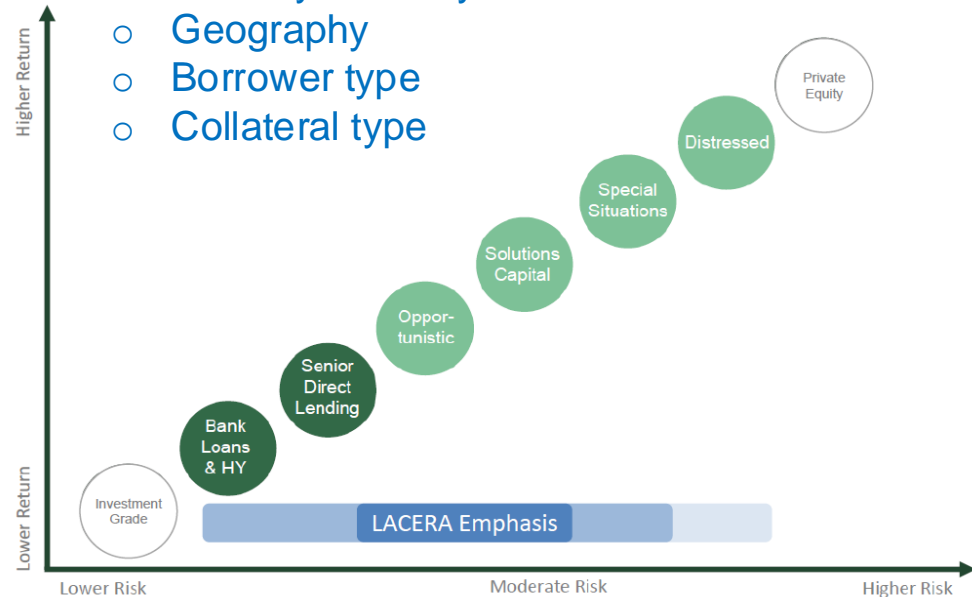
○ Geography
○ Borrower type
○ Collateral type

Higher Return

Lower Return

Investment Grade

Bank Loans & HY

Senior Direct Lending

Opportunistic

Solutions Capital

Special Situations

Distressed

Private Equity

LACERA Emphasis

Lower Risk

Moderate Risk

Higher Risk